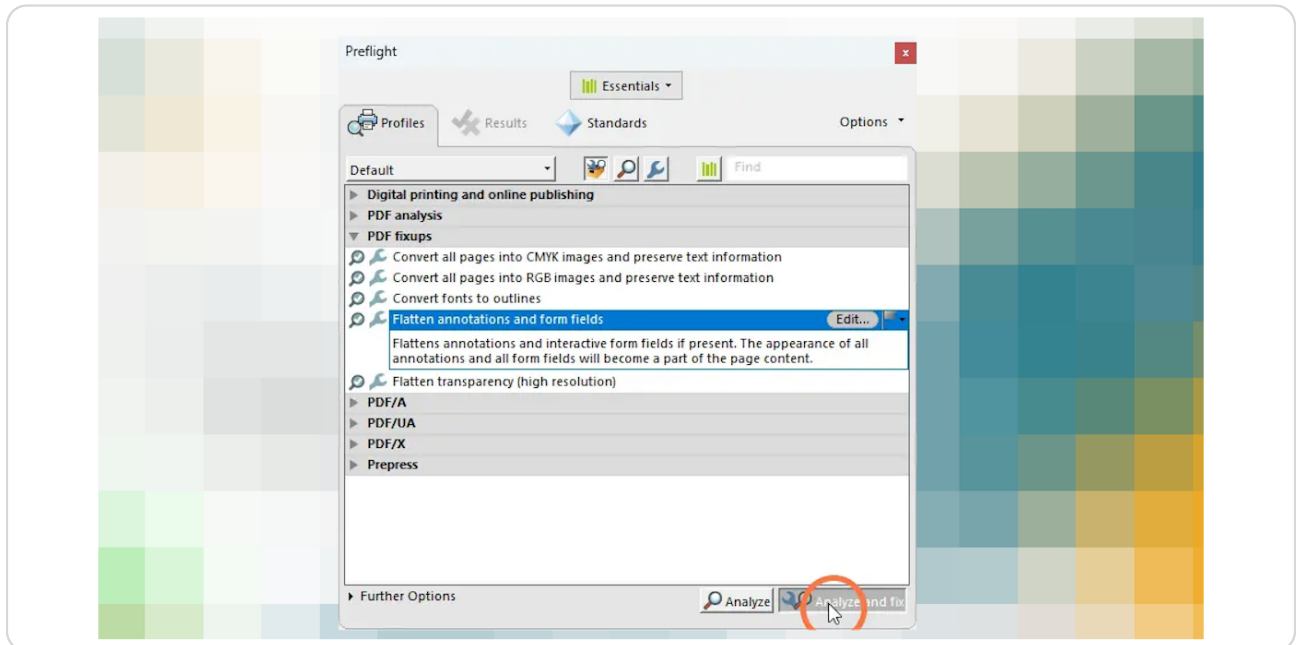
Preflight

Essentials

Profiles
Results
Standards
Options

Default
Find

Digital printing and online publishing
PDF analysis
PDF fixups
Convert all pages into CMYK images and preserve text information
Convert all pages into RGB images and preserve text information
Convert fonts to outlines
Flatten annotations and form fields
Edit...
Flattens annotations and interactive form fields if present. The appearance of all annotations and all form fields will become a part of the page content.
Flatten transparency (high resolution)
PDF/A
PDF/UA
PDF/X
Prepress

Further Options
Analyze
Analyze and fix